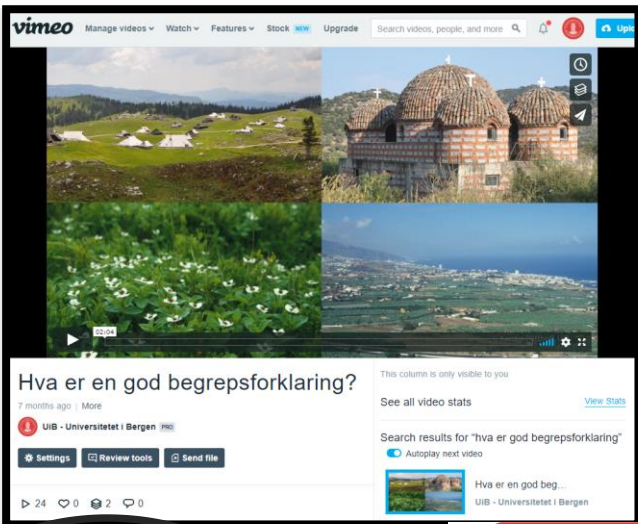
vimeo Manage videos Watch Features Stock NEW Upgrade Search videos, people, and more Uplo

02:04

Hva er en god begrepsforklaring?

7 months ago | More

UiB - Universitetet i Bergen PRO

Settings Review tools Send file

24 0 2 0

This column is only visible to you

See all video stats View Stats

Search results for "hva er god begrepsforklaring"

Autoplay next video

Hva er en god beg…

UiB - Universitetet i Bergen